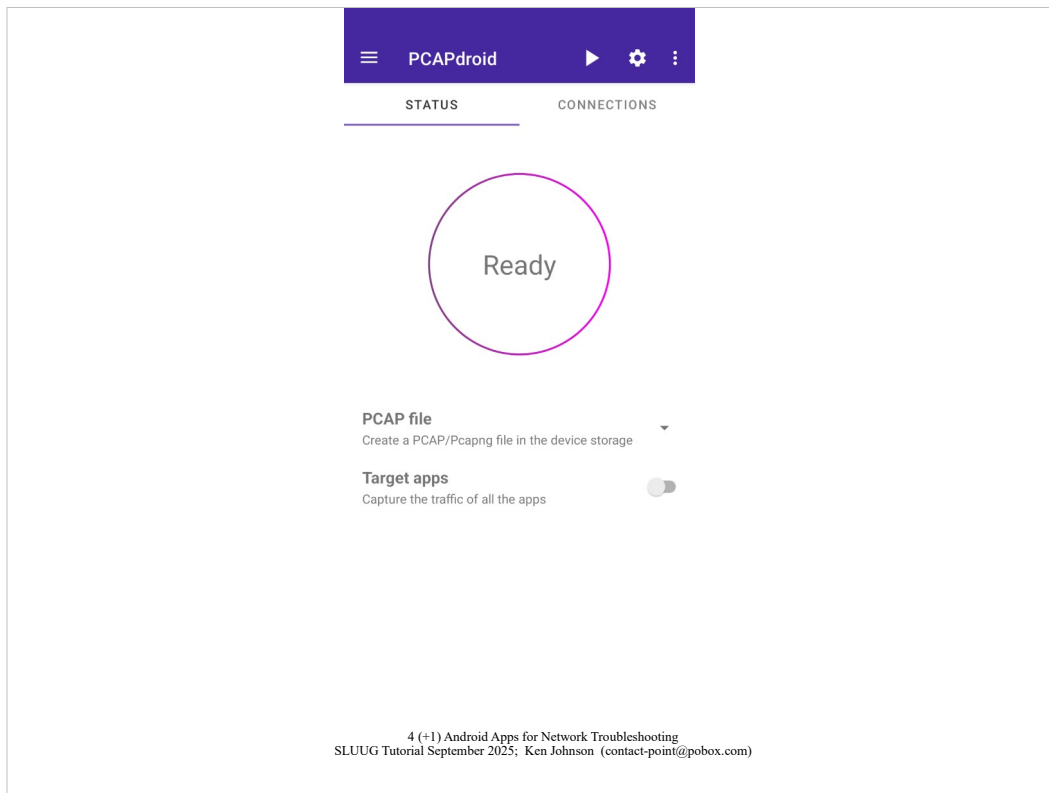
PCAPdroid

STATUS CONNECTIONS

Ready

PCAP file
Create a PCAP/Pcapng file in the device storage

Target apps
Capture the traffic of all the apps

4 (+1) Android Apps for Network Troubleshooting
SLUUG Tutorial September 2025; Ken Johnson (contact-point@pobox.com)